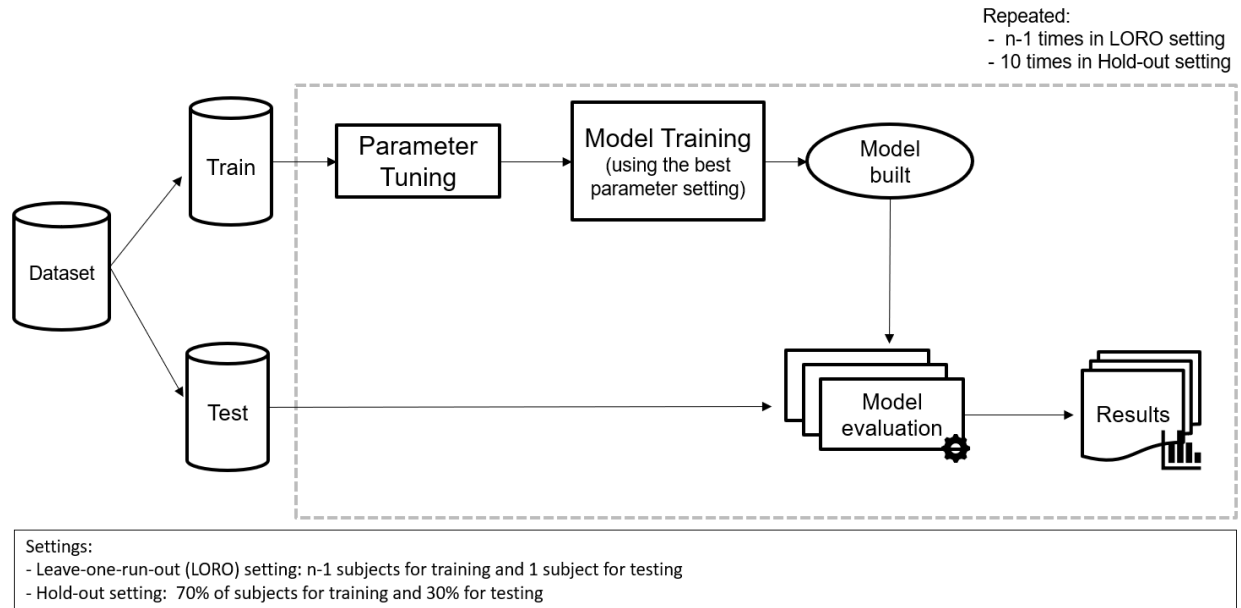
Repeated:
- n-1 times in LORO setting
- 10 times in Hold-out setting

Dataset

Train

Test

Parameter Tuning

Model Training (using the best parameter setting)

Model built

Model evaluation

Results

Settings:
- Leave-one-run-out (LORO) setting: n-1 subjects for training and 1 subject for testing
- Hold-out setting: 70% of subjects for training and 30% for testing